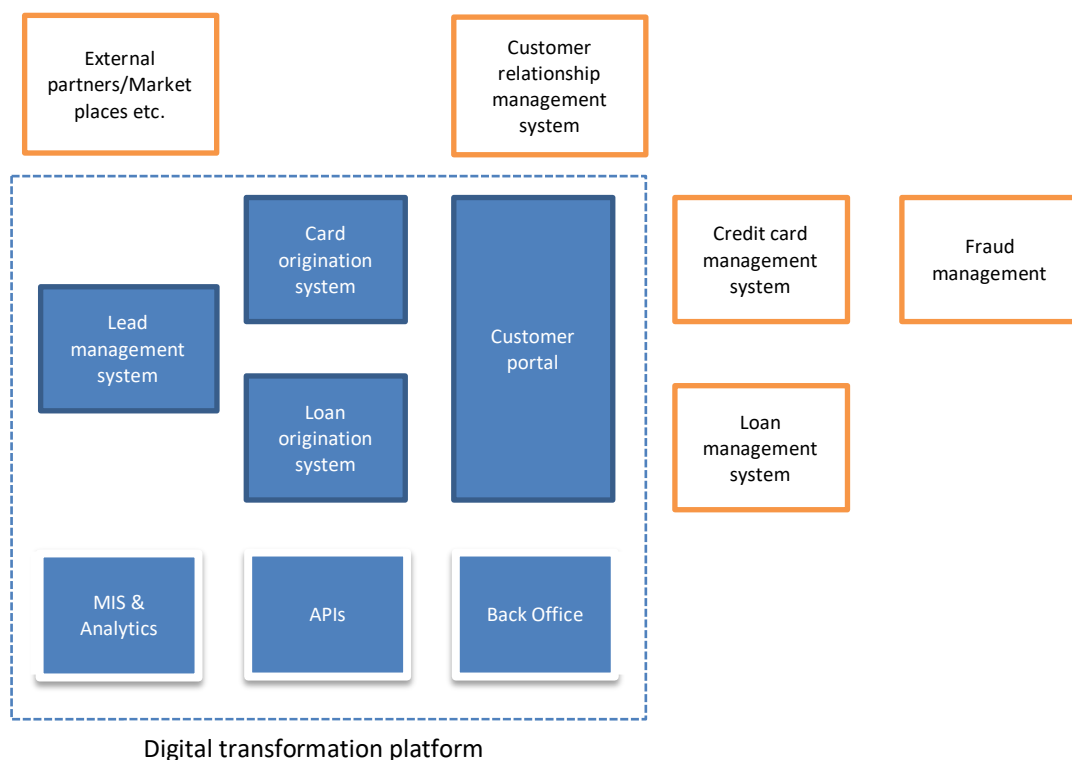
External partners/Market places etc.

Customer relationship management system

Card origination system

Lead management system

Customer portal

Credit card management system

Fraud management

Loan origination system

Loan management system

MIS & Analytics

APIs

Back Office

Digital transformation platform